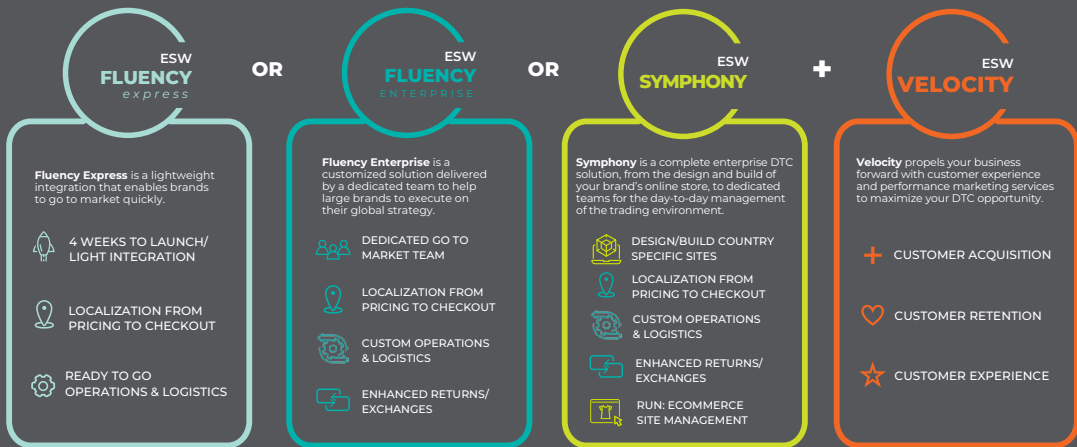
ESW
FLUENCY
express

OR

ESW
FLUENCY
ENTERPRISE

OR

ESW
SYMPHONY

+

ESW
VELOCITY

**Fluency Express** is a lightweight integration that enables brands to go to market quickly.

4 WEEKS TO LAUNCH/ LIGHT INTEGRATION

LOCALIZATION FROM PRICING TO CHECKOUT

READY TO GO OPERATIONS & LOGISTICS

**Fluency Enterprise** is a customized solution delivered by a dedicated team to help large brands to execute on their global strategy.

DEDICATED GO TO MARKET TEAM

LOCALIZATION FROM PRICING TO CHECKOUT

CUSTOM OPERATIONS & LOGISTICS

ENHANCED RETURNS/ EXCHANGES

**Symphony** is a complete enterprise DTC solution, from the design and build of your brand's online store, to dedicated teams for the day-to-day management of the trading environment.

DESIGN/BUILD COUNTRY SPECIFIC SITES

LOCALIZATION FROM PRICING TO CHECKOUT

CUSTOM OPERATIONS & LOGISTICS

ENHANCED RETURNS/ EXCHANGES

RUN: ECOMMERCE SITE MANAGEMENT

**Velocity** propels your business forward with customer experience and performance marketing services to maximize your DTC opportunity.

CUSTOMER ACQUISITION

CUSTOMER RETENTION

CUSTOMER EXPERIENCE